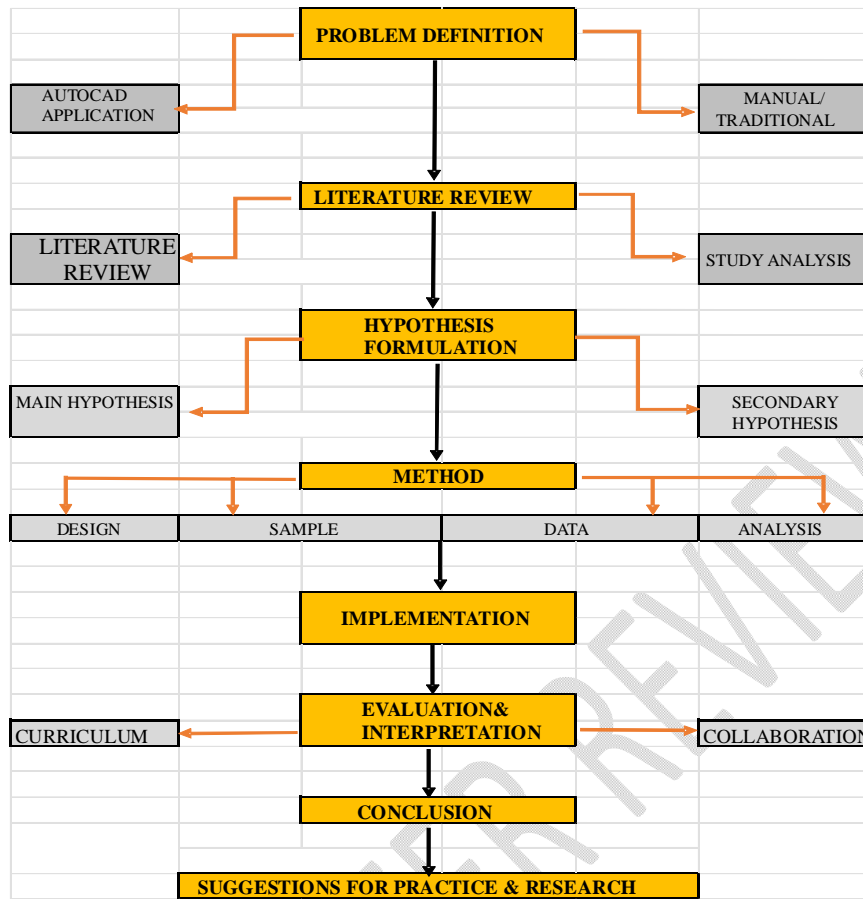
PROBLEM DEFINITION

AUTOCAD APPLICATION

MANUAL/ TRADITIONAL

LITERATURE REVIEW

LITERATURE REVIEW

STUDY ANALYSIS

HYPOTHESIS FORMULATION

MAIN HYPOTHESIS

SECONDARY HYPOTHESIS

METHOD

DESIGN

SAMPLE

DATA

ANALYSIS

IMPLEMENTATION

EVALUATION& INTERPRETATION

CURRICULUM

COLLABORATION

CONCLUSION

SUGGESTIONS FOR PRACTICE & RESEARCH

PEER REVIEW